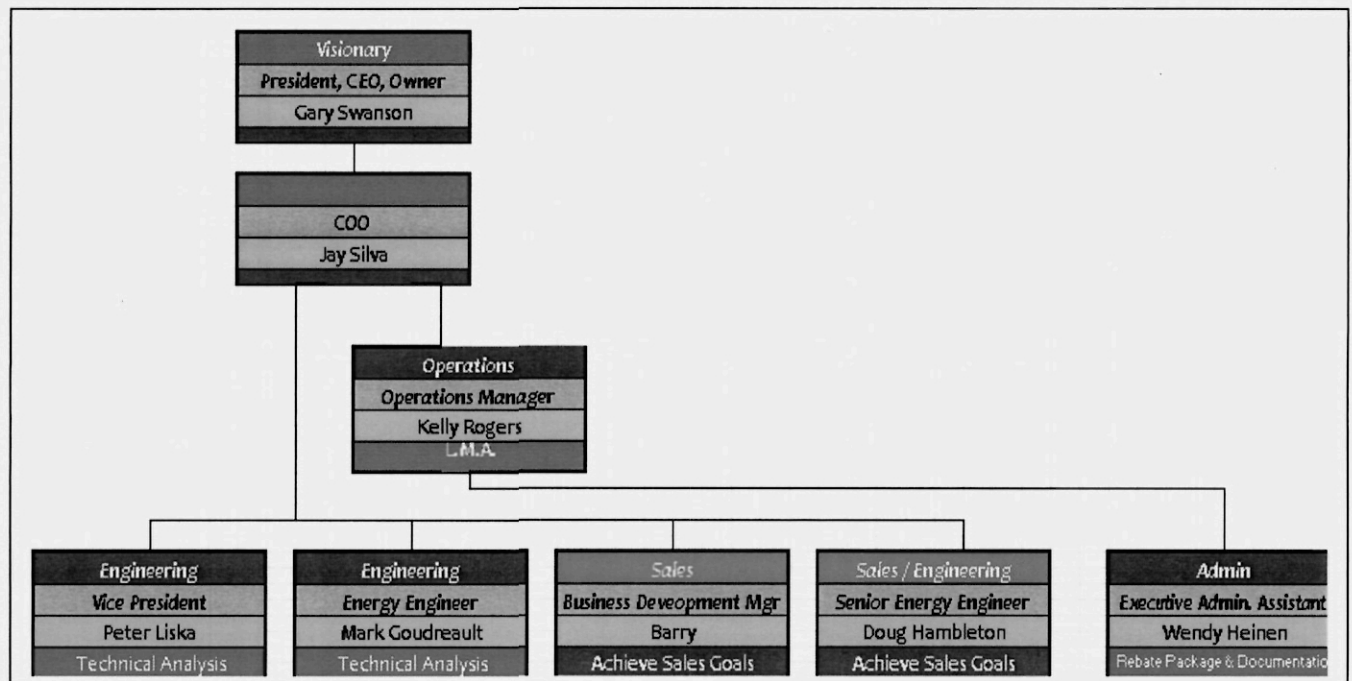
Visionary
President, CEO, Owner
Gary Swanson

COO
Jay Silva

Operations
Operations Manager
Kelly Rogers
L.M.A.

Engineering
Vice President
Peter Liska
Technical Analysis

Engineering
Energy Engineer
Mark Goudreault
Technical Analysis

Sales
Business Deveopment Mgr
Barry
Achieve Sales Goals

Sales / Engineering
Senior Energy Engineer
Doug Hambleton
Achieve Sales Goals

Admin
Executive Admin. Assistant
Wendy Heinen
Rebate Package & Documentatio